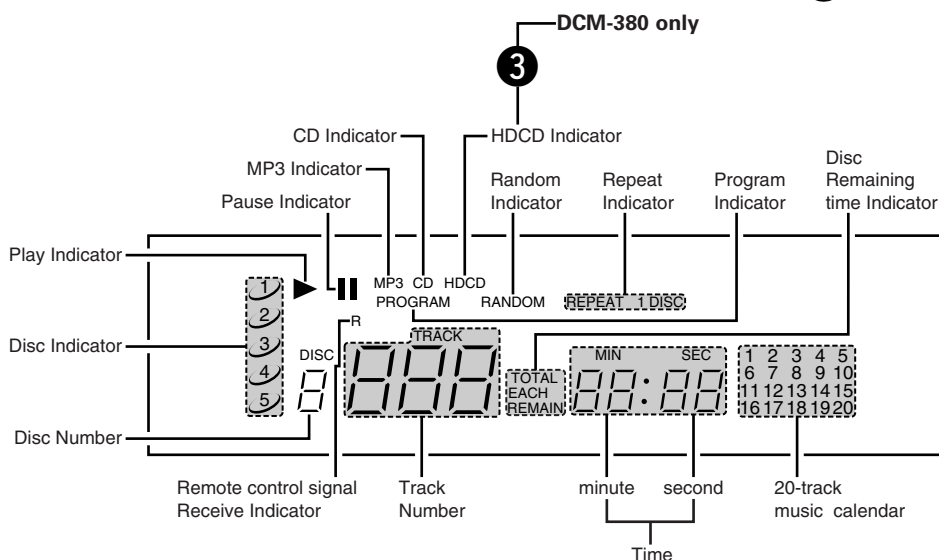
DCM-380 only

3

CD Indicator

HDCD Indicator

MP3 Indicator

Random Indicator

Repeat Indicator

Program Indicator

Disc Remaining time Indicator

Pause Indicator

Play Indicator

MP3 CD HDCD

PROGRAM RANDOM REPEAT 1 DISC

1
2
3
4
5

Disc Indicator

R

TRACK

DISC

MIN SEC

TOTAL
EACH
REMAIN

8 888 88:88

| 1 | 2 | 3 | 4 | 5 |
|---|---|---|---|---|
| 6 | 7 | 8 | 9 | 10 |
| 11 | 12 | 13 | 14 | 15 |
| 16 | 17 | 18 | 19 | 20 |

Disc Number

Remote control signal Receive Indicator

Track Number

minute

second

Time

20-track music calendar